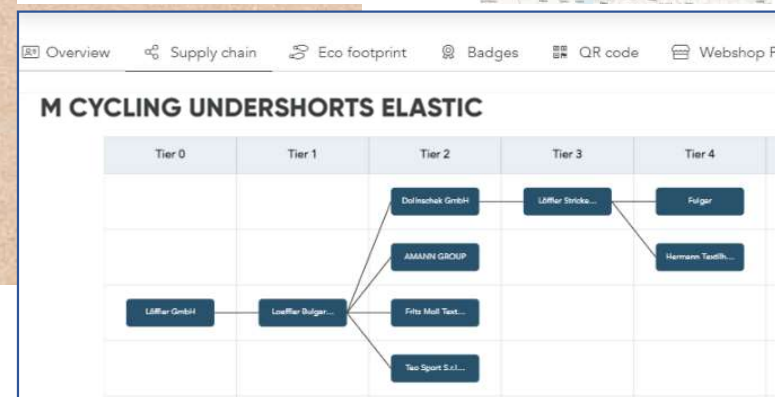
Overview Supply chain Eco footprint Badges QR code Webshop F

M CYCLING UNDERSHORTS ELASTIC

| Tier 0 | Tier 1 | Tier 2 | Tier 3 | Tier 4 |
|---|---|---|---|---|
| | | Dolinschek GmbH | Löffler Stricke... | Fulgar |
| | | AMANN GROUP | | Hermann Textilh... |
| Löffler GmbH | Loeffler Bulgar... | Fritz Moll Text... | | |
| | | Tao Sport S.r.l.... | | |